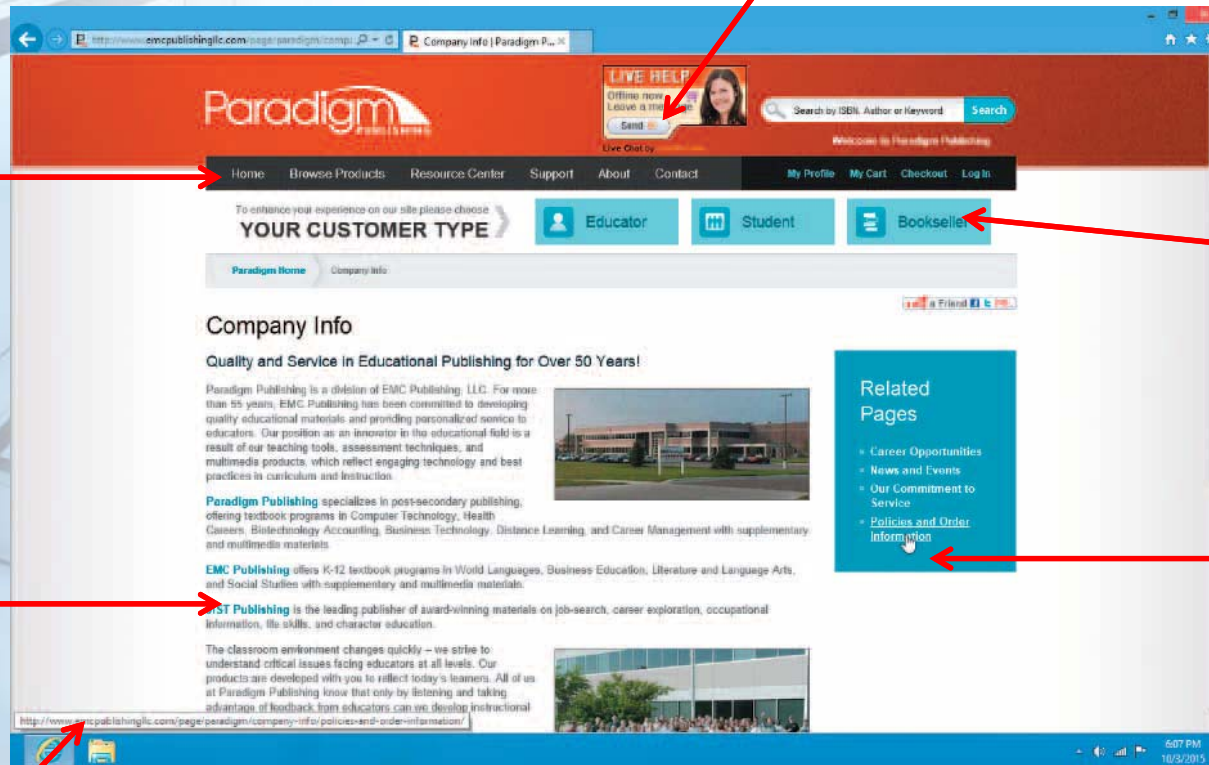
http://www.emcpublishingllc.com/page/paradigm/comp Company Info | Paradigm P...

Paradigm

LIVE HELP
Offline now
Leave a message
Send
Live Chat by

Search by ISBN, Author or Keyword Search
Welcome to Paradigm Publishing

Home Browse Products Resource Center Support About Contact My Profile My Cart Checkout Log In

To enhance your experience on our site please choose
YOUR CUSTOMER TYPE
Educator Student Bookseller

Paradigm Home Company Info

a Friend

Company Info

Quality and Service in Educational Publishing for Over 50 Years!

Paradigm Publishing is a division of EMC Publishing, LLC. For more than 55 years, EMC Publishing has been committed to developing quality educational materials and providing personalized service to educators. Our position as an innovator in the educational field is a result of our teaching tools, assessment techniques, and multimedia products, which reflect engaging technology and best practices in curriculum and instruction.

Paradigm Publishing specializes in post-secondary publishing, offering textbook programs in Computer Technology, Health Careers, Biotechnology Accounting, Business Technology, Distance Learning, and Career Management with supplementary and multimedia materials.

EMC Publishing offers K-12 textbook programs in World Languages, Business Education, Literature and Language Arts, and Social Studies with supplementary and multimedia materials.

JIST Publishing is the leading publisher of award-winning materials on job-search, career exploration, occupational information, life skills, and character education.

The classroom environment changes quickly – we strive to understand critical issues facing educators at all levels. Our products are developed with you to reflect today's learners. All of us at Paradigm Publishing know that only by listening and taking advantage of feedback from educators can we develop instructional

Related Pages
Career Opportunities
News and Events
Our Commitment to Service
Policies and Order Information

http://www.emcpublishingllc.com/page/paradigm/company-info/policies-and-order-information/

6:07 PM
10/3/2015